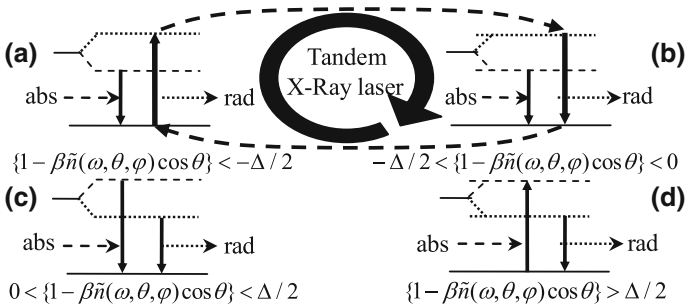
(a)

abs

rad

Tandem X-Ray laser

(b)

abs

rad

$\{1-\beta\tilde{n}(\omega,\theta,\varphi)\cos\theta\}<-\Delta/2$

$-\Delta/2<\{1-\beta\tilde{n}(\omega,\theta,\varphi)\cos\theta\}<0$

(c)

abs

rad

(d)

abs

rad

$0<\{1-\beta\tilde{n}(\omega,\theta,\varphi)\cos\theta\}<\Delta/2$

$\{1-\beta\tilde{n}(\omega,\theta,\varphi)\cos\theta\}>\Delta/2$